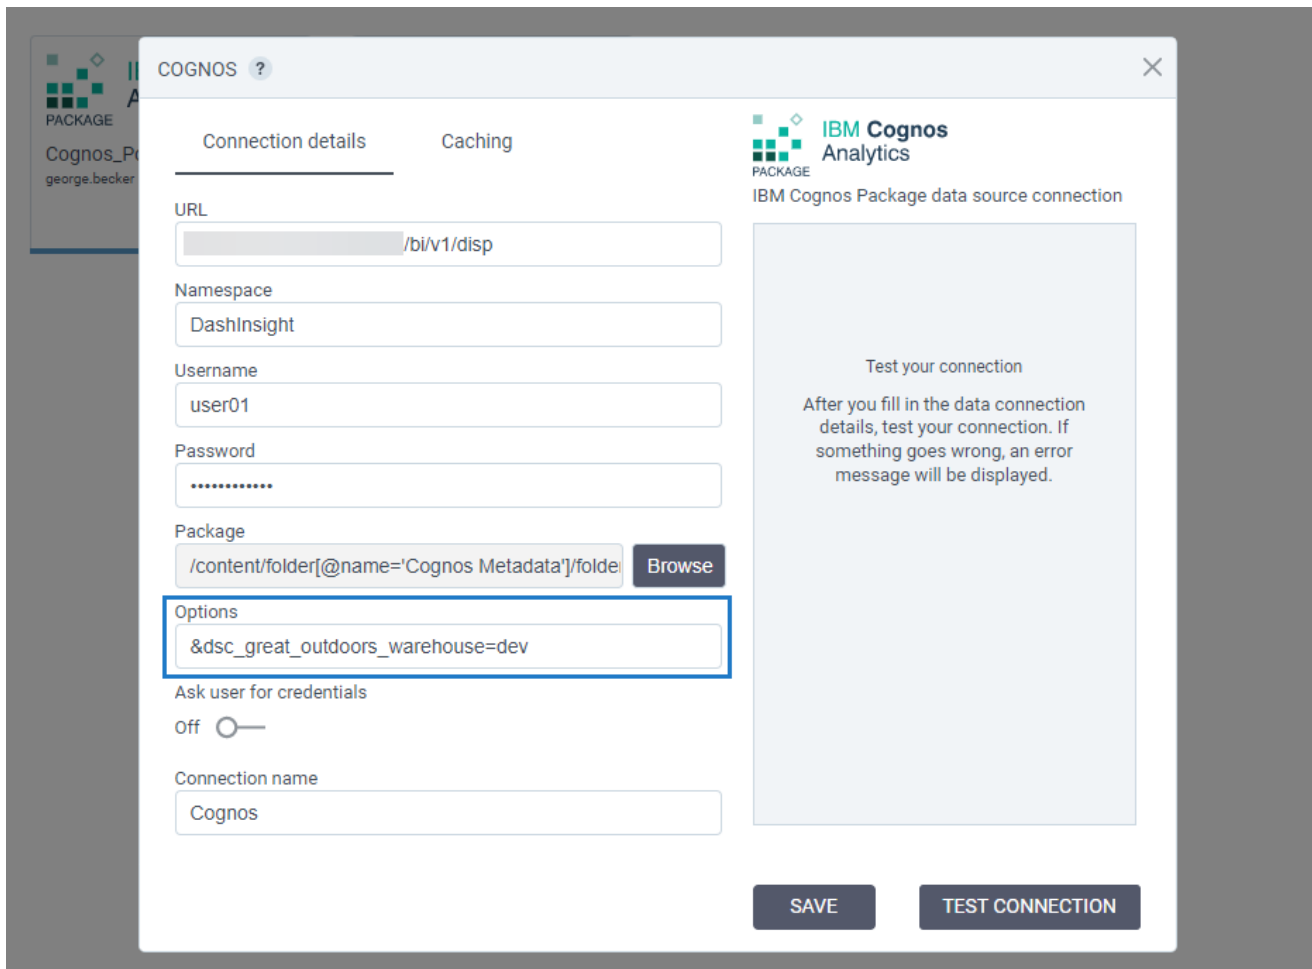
PACKAGE
Cognos_P
george.becker

COGNOS ?

Connection details
Caching

URL
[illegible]/bi/v1/disp

Namespace
DashInsight

Username
user01

Password
••••••••••••

Package
/content/folder[@name='Cognos Metadata']/folde
Browse

Options
&dsc_great_outdoors_warehouse=dev

Ask user for credentials
Off

Connection name
Cognos

IBM Cognos Analytics
PACKAGE
IBM Cognos Package data source connection

Test your connection

After you fill in the data connection details, test your connection. If something goes wrong, an error message will be displayed.

SAVE
TEST CONNECTION